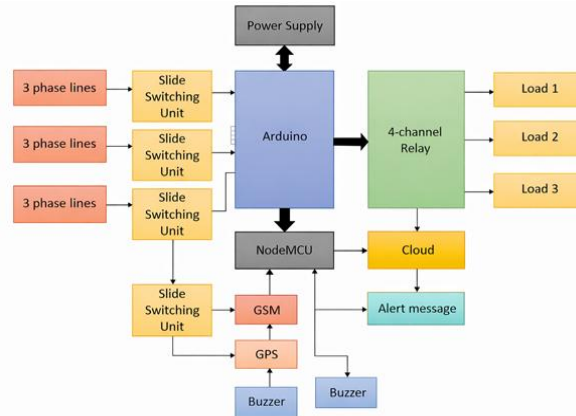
Power Supply

3 phase lines

Slide Switching Unit

3 phase lines

Slide Switching Unit

3 phase lines

Slide Switching Unit

Arduino

4-channel Relay

Load 1

Load 2

Load 3

NodeMCU

Cloud

Slide Switching Unit

GSM

Alert message

GPS

Buzzer

Buzzer